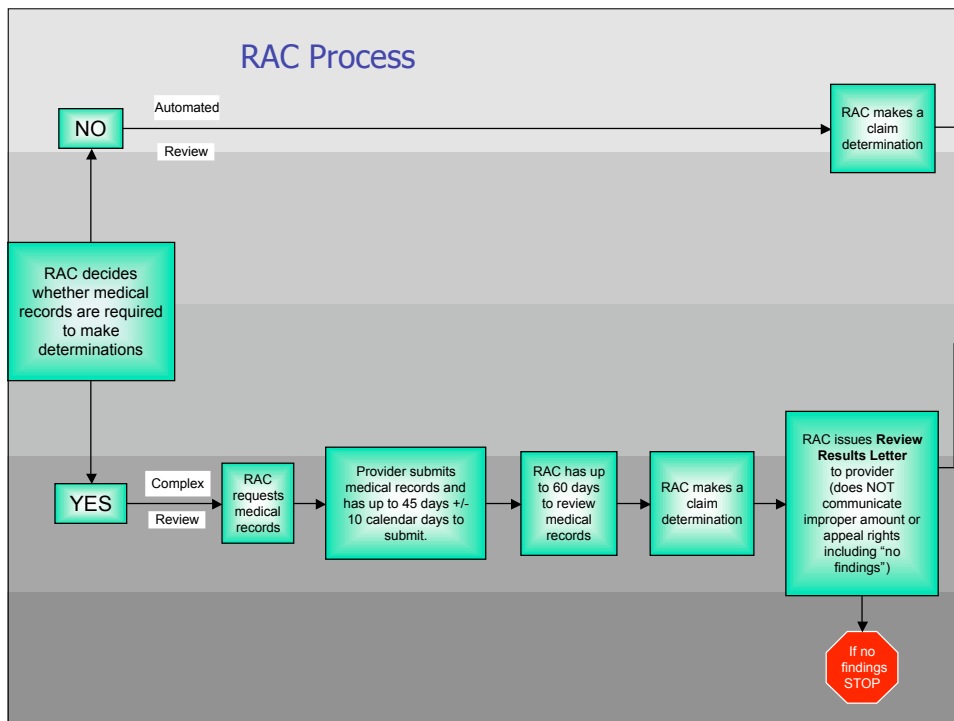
RAC Process

NO

Automated

Review

RAC makes a claim determination

RAC decides whether medical records are required to make determinations

YES

Complex

Review

RAC requests medical records

Provider submits medical records and has up to 45 days +/- 10 calendar days to submit.

RAC has up to 60 days to review medical records

RAC makes a claim determination

RAC issues **Review Results Letter** to provider (does NOT communicate improper amount or appeal rights including "no findings")

If no findings STOP